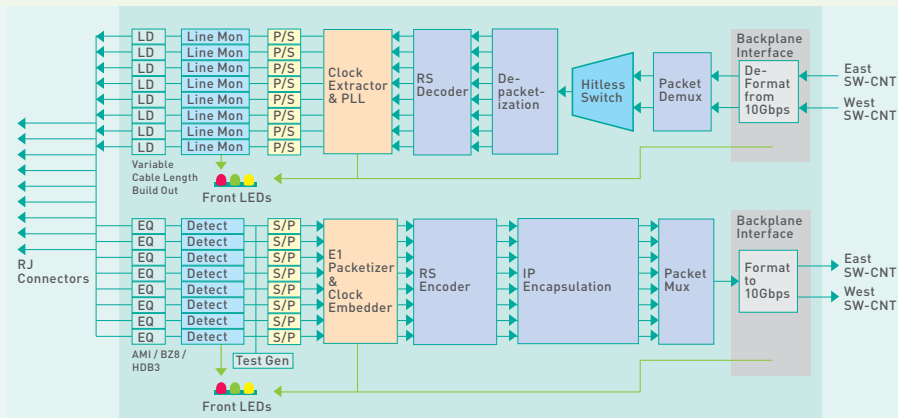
LD
LD
LD
LD
LD
LD
LD
LD

Line Mon
Line Mon
Line Mon
Line Mon
Line Mon
Line Mon
Line Mon
Line Mon

P/S
P/S
P/S
P/S
P/S
P/S
P/S
P/S

Clock Extractor & PLL

RS Decoder

De-packet-ization

Hitless Switch

Packet Demux

Backplane Interface

De-Format from 10Gbps

East SW-CNT

West SW-CNT

Variable Cable Length Build Out

Front LEDs

RJ Connectors

EQ
EQ
EQ
EQ
EQ
EQ
EQ
EQ

Detect
Detect
Detect
Detect
Detect
Detect
Detect
Detect

S/P
S/P
S/P
S/P
S/P
S/P
S/P
S/P

E1 Packetizer & Clock Embedder

RS Encoder

IP Encapsulation

Packet Mux

Backplane Interface

Format to 10Gbps

East SW-CNT

West SW-CNT

AMI / BZ8 / HDB3

Test Gen

Front LEDs